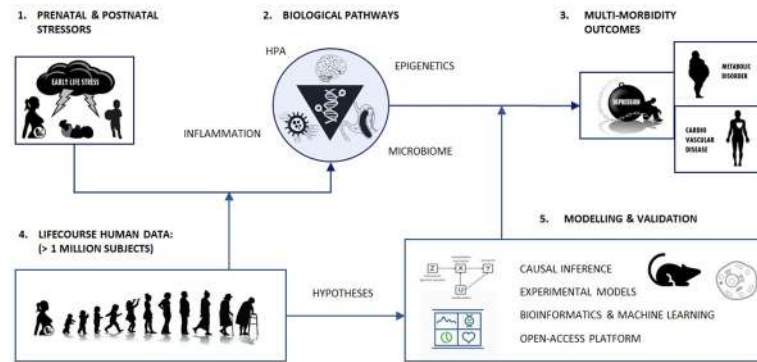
1. PRENATAL & POSTNATAL STRESSORS

EARLY LIFE STRESS

2. BIOLOGICAL PATHWAYS

HPA

EPIGENETICS

INFLAMMATION

MICROBIOME

3. MULTI-MORBIDITY OUTCOMES

DEPRESSION

METABOLIC DISORDER

CARDIO VASCULAR DISEASE

4. LIFECOURSE HUMAN DATA: (> 1 MILLION SUBJECTS)

HYPOTHESES

5. MODELLING & VALIDATION

CAUSAL INFERENCE

EXPERIMENTAL MODELS

BIOINFORMATICS & MACHINE LEARNING

OPEN-ACCESS PLATFORM